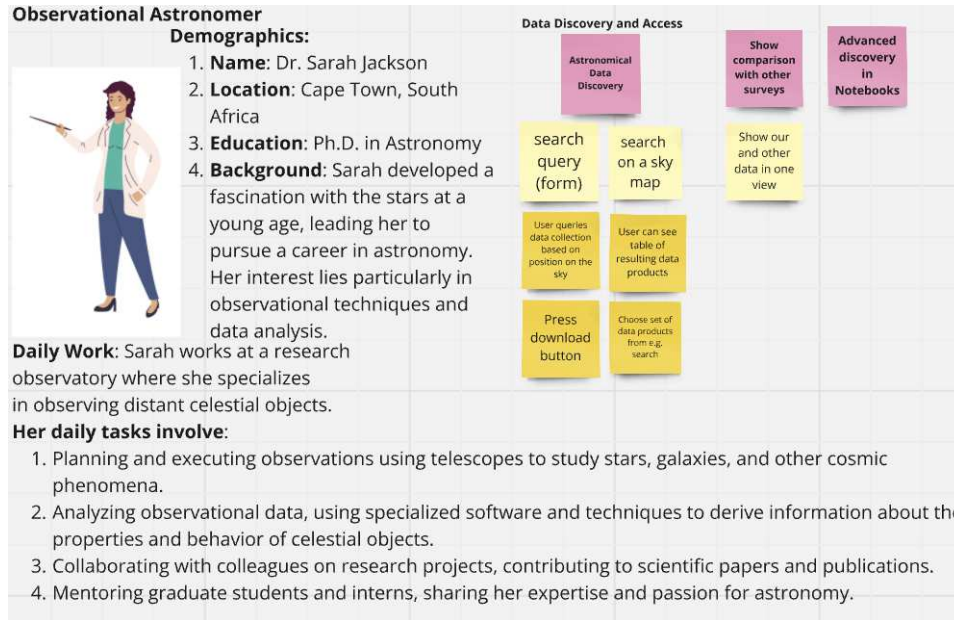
**Observational Astronomer**

**Demographics:**

1. **Name**: Dr. Sarah Jackson
2. **Location**: Cape Town, South Africa
3. **Education**: Ph.D. in Astronomy
4. **Background**: Sarah developed a fascination with the stars at a young age, leading her to pursue a career in astronomy. Her interest lies particularly in observational techniques and data analysis.

**Daily Work**: Sarah works at a research observatory where she specializes in observing distant celestial objects.

**Her daily tasks involve**:

1. Planning and executing observations using telescopes to study stars, galaxies, and other cosmic phenomena.
2. Analyzing observational data, using specialized software and techniques to derive information about th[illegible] properties and behavior of celestial objects.
3. Collaborating with colleagues on research projects, contributing to scientific papers and publications.
4. Mentoring graduate students and interns, sharing her expertise and passion for astronomy.

Data Discovery and Access

Astronomical Data Discovery

Show comparison with other surveys

Advanced discovery in Notebooks

search query (form)

search on a sky map

Show our and other data in one view

User queries data collection based on position on the sky

User can see table of resulting data products

Press download button

Choose set of data products from e.g. search